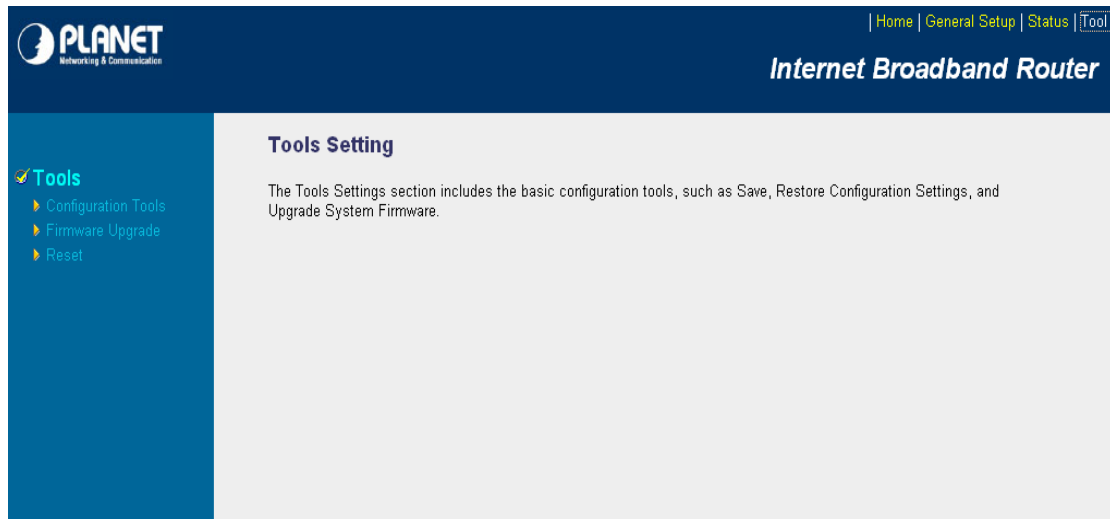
PLANET
Networking & Communication

| Home | General Setup | Status | Tool

Internet Broadband Router

Tools
Configuration Tools
Firmware Upgrade
Reset

Tools Setting

The Tools Settings section includes the basic configuration tools, such as Save, Restore Configuration Settings, and Upgrade System Firmware.